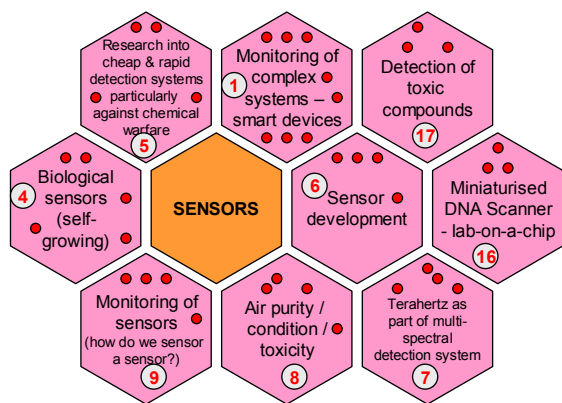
Research into cheap & rapid detection systems particularly against chemical warfare
5

1
Monitoring of complex systems – smart devices

Detection of toxic compounds
17

4
Biological sensors (self-growing)

SENSORS

6
Sensor development

Miniaturised DNA Scanner - lab-on-a-chip
16

Monitoring of sensors (how do we sensor a sensor?)
9

Air purity / condition / toxicity
8

Terahertz as part of multi-spectral detection system
7